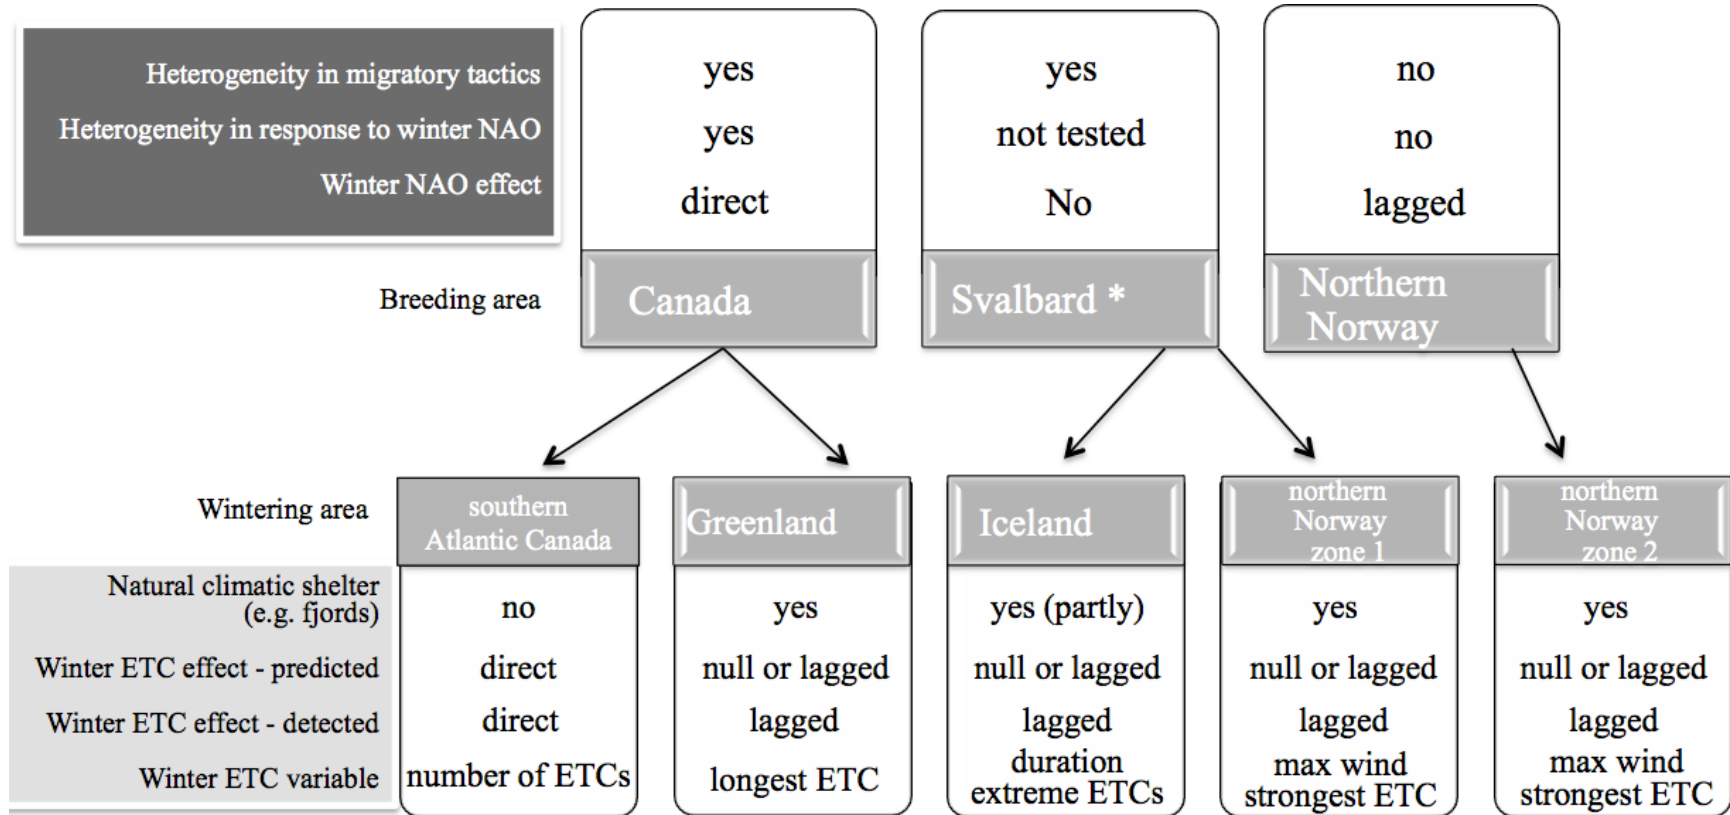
Heterogeneity in migratory tactics
Heterogeneity in response to winter NAO
Winter NAO effect

| | Canada | Svalbard * | Northern Norway |
|---|---|---|---|
| Heterogeneity in migratory tactics | yes | yes | no |
| Heterogeneity in response to winter NAO | yes | not tested | no |
| Winter NAO effect | direct | No | lagged |

Breeding area

Wintering area

| | southern Atlantic Canada | Greenland | Iceland | northern Norway zone 1 | northern Norway zone 2 |
|---|---|---|---|---|---|
| Natural climatic shelter (e.g. fjords) | no | yes | yes (partly) | yes | yes |
| Winter ETC effect - predicted | direct | null or lagged | null or lagged | null or lagged | null or lagged |
| Winter ETC effect - detected | direct | lagged | lagged | lagged | lagged |
| Winter ETC variable | number of ETCs | longest ETC | duration extreme ETCs | max wind strongest ETC | max wind strongest ETC |